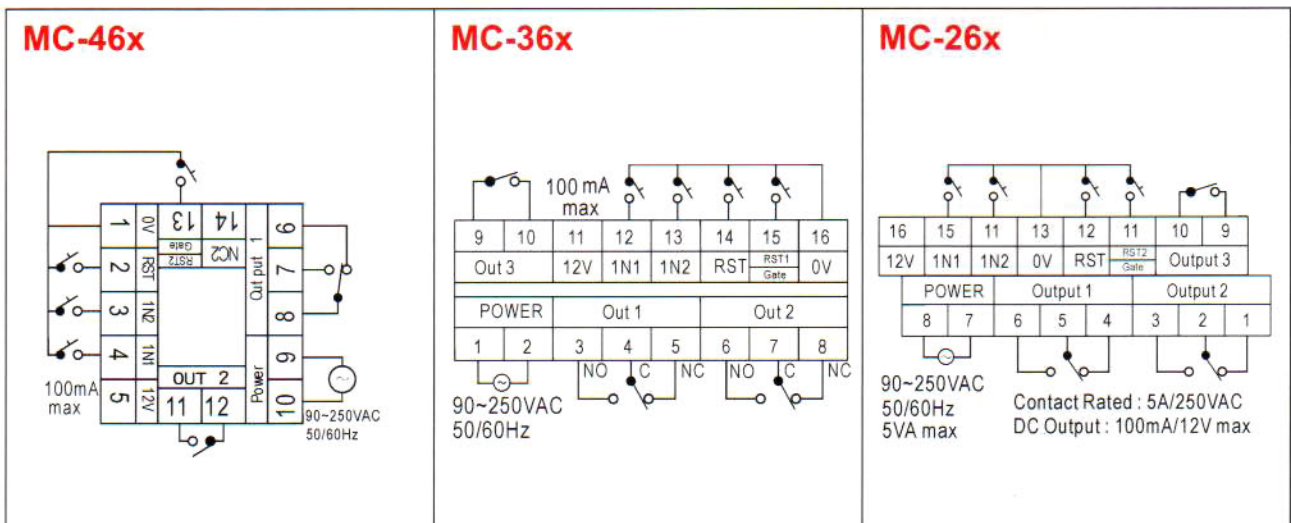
MC-46x

| 1 | 0V | 13 | 14 | | 6 |
|---|---|---|---|---|---|
| 2 | RST | RST2 Gate | NC2 | Out put 1 | 7 |
| 3 | 1N2 | | | | 8 |
| 4 | 1N1 | OUT 2 | | Power | 9 |
| 5 | 12V | 11 | 12 | | 10 |

100mA max

90~250VAC 50/60Hz

MC-36x

100 mA max

| 9 | 10 | 11 | 12 | 13 | 14 | 15 | 16 |
|---|---|---|---|---|---|---|---|
| Out 3 | | 12V | 1N1 | 1N2 | RST | RST1 Gate | 0V |

| POWER | | Out 1 | | | Out 2 | | |
|---|---|---|---|---|---|---|---|
| 1 | 2 | 3 | 4 | 5 | 6 | 7 | 8 |

NO C NC NO C NC

90~250VAC
50/60Hz

MC-26x

| 16 | 15 | 11 | 13 | 12 | 11 | 10 | 9 |
|---|---|---|---|---|---|---|---|
| 12V | 1N1 | 1N2 | 0V | RST | RST2 Gate | Output 3 | |

| POWER | | Output 1 | | | Output 2 | | |
|---|---|---|---|---|---|---|---|
| 8 | 7 | 6 | 5 | 4 | 3 | 2 | 1 |

90~250VAC
50/60Hz
5VA max

Contact Rated : 5A/250VAC
DC Output : 100mA/12V max